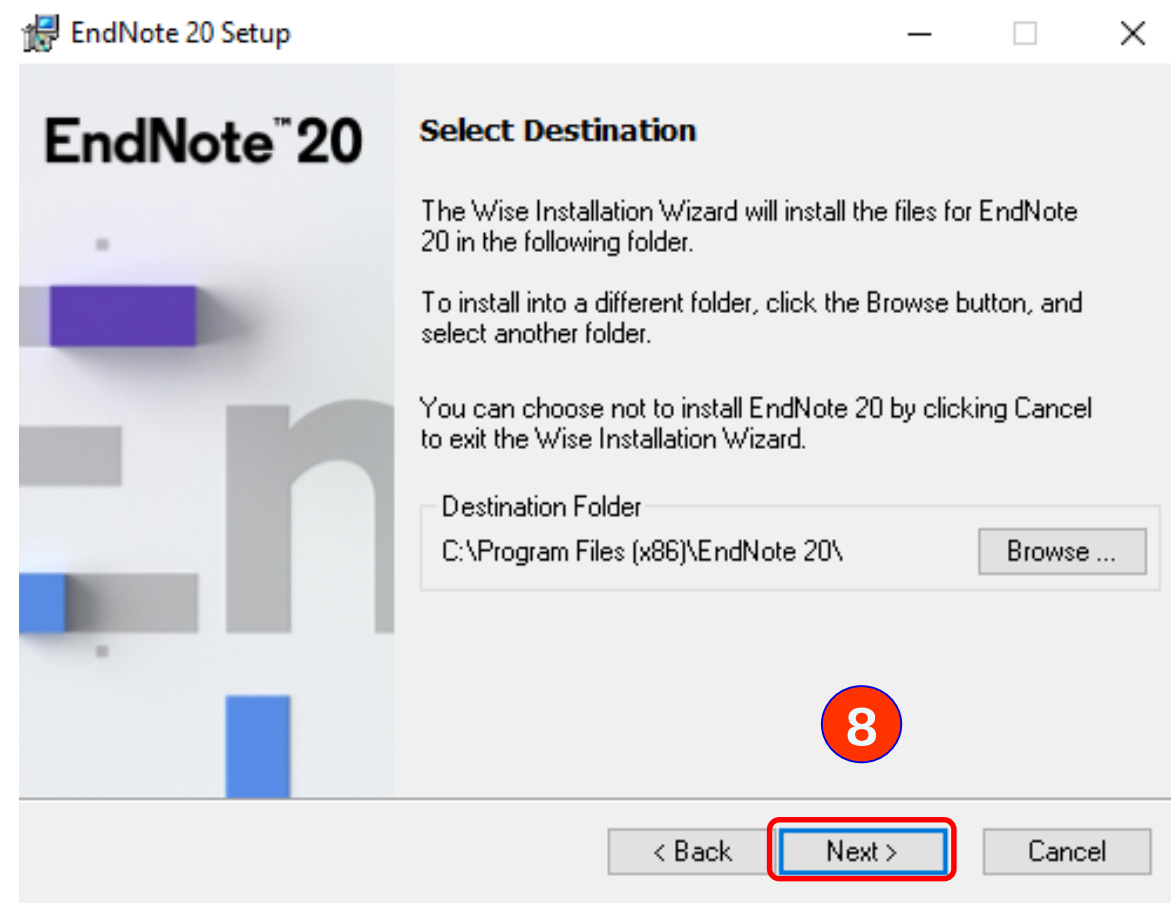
EndNote 20 Setup

EndNote™ 20

Select Destination

The Wise Installation Wizard will install the files for EndNote 20 in the following folder.

To install into a different folder, click the Browse button, and select another folder.

You can choose not to install EndNote 20 by clicking Cancel to exit the Wise Installation Wizard.

Destination Folder

C:\Program Files (x86)\EndNote 20\

Browse ...

8

< Back

Next >

Cancel